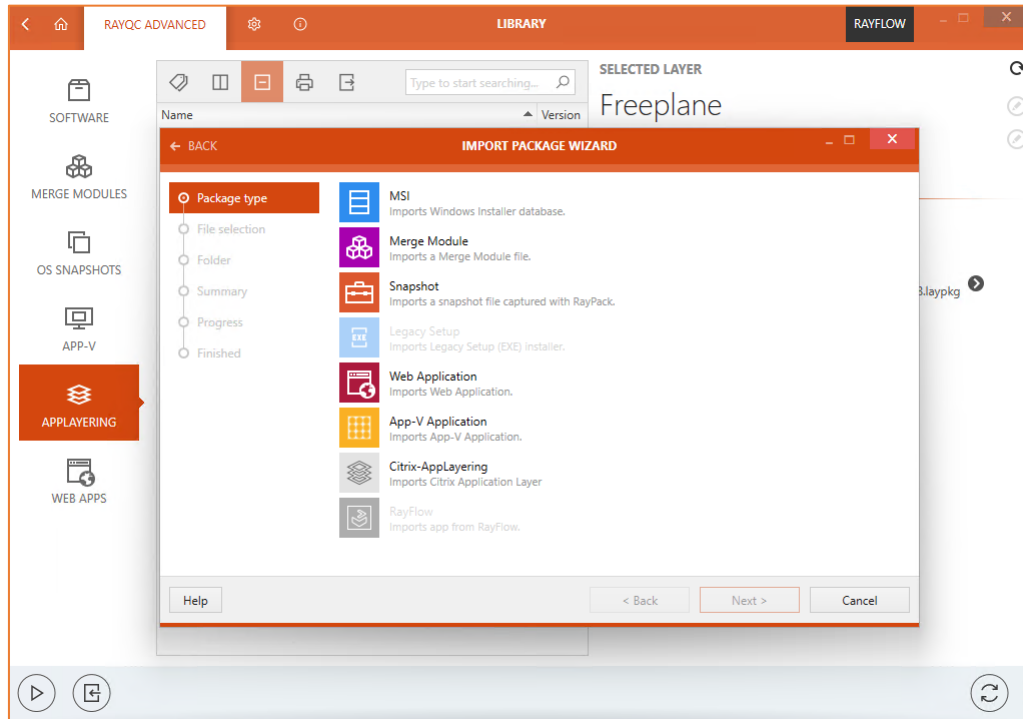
RAYQC ADVANCED

LIBRARY

RAYFLOW

SOFTWARE

MERGE MODULES

OS SNAPSHOTS

APP-V

APPLAYERING

WEB APPS

Type to start searching...

Name

Version

SELECTED LAYER

Freeplane

3.laypkg

← BACK

IMPORT PACKAGE WIZARD

Package type

File selection

Folder

Summary

Progress

Finished

MSI
Imports Windows Installer database.

Merge Module
Imports a Merge Module file.

Snapshot
Imports a snapshot file captured with RayPack.

Legacy Setup
Imports Legacy Setup (EXE) Installer.

Web Application
Imports Web Application.

App-V Application
Imports App-V Application.

Citrix-AppLayering
Imports Citrix Application Layer

RayFlow
Imports app from RayFlow.

Help

< Back

Next >

Cancel